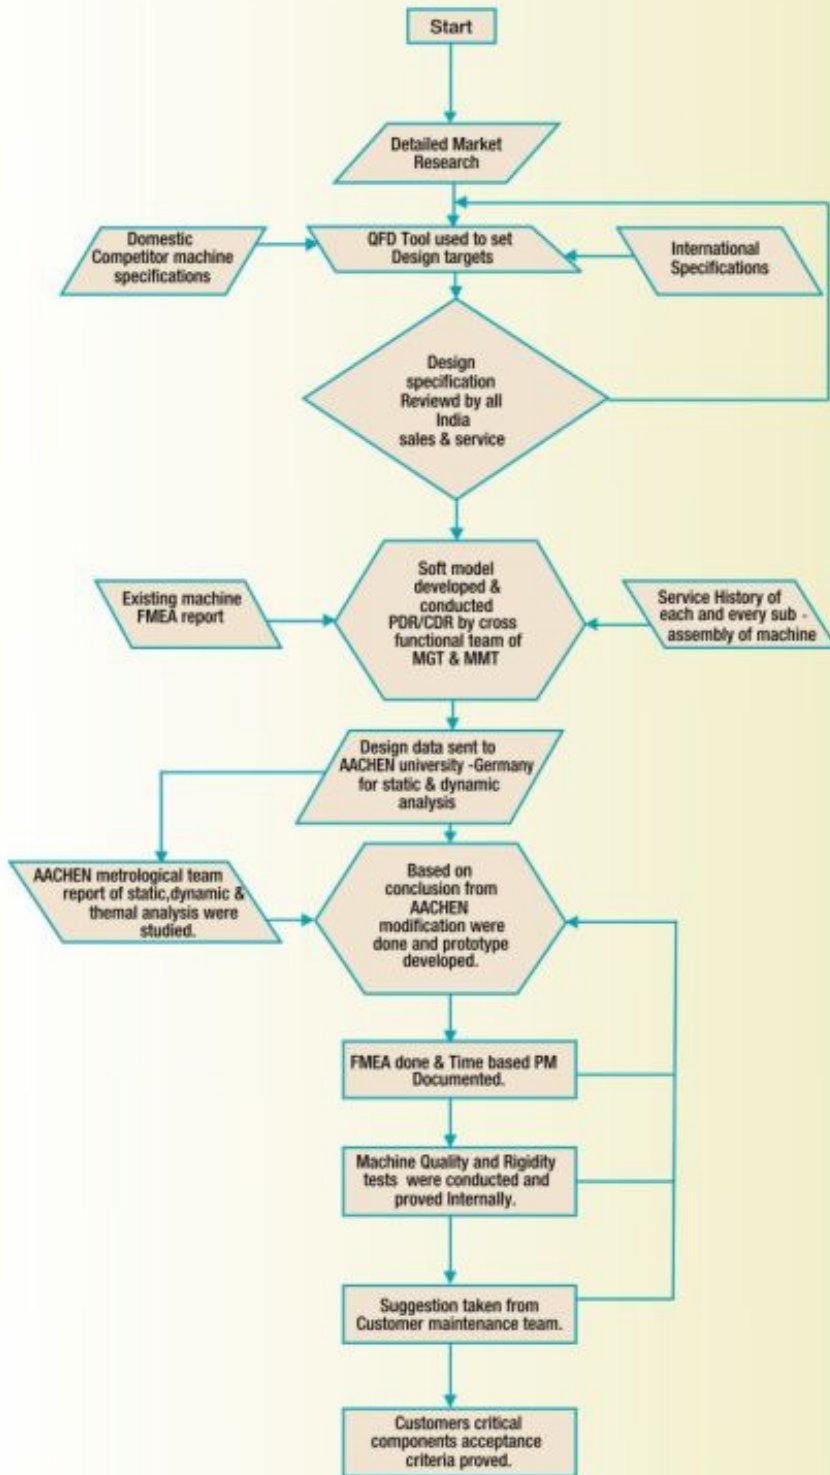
Start

Detailed Market Research

Domestic Competitor machine specifications

QFD Tool used to set Design targets

International Specifications

Design specification Reviewd by all India sales & service

Existing machine FMEA report

Soft model developed & conducted PDR/CDR by cross functional team of MGT & MMT

Service History of each and every sub - assembly of machine

Design data sent to AACHEN university -Germany for static & dynamic analysis

AACHEN metrological team report of static,dynamic & themal analysis were studied.

Based on conclusion from AACHEN modification were done and prototype developed.

FMEA done & Time based PM Documented.

Machine Quality and Rigidity tests were conducted and proved Internally.

Suggestion taken from Customer maintenance team.

Customers critical components acceptance criteria proved.